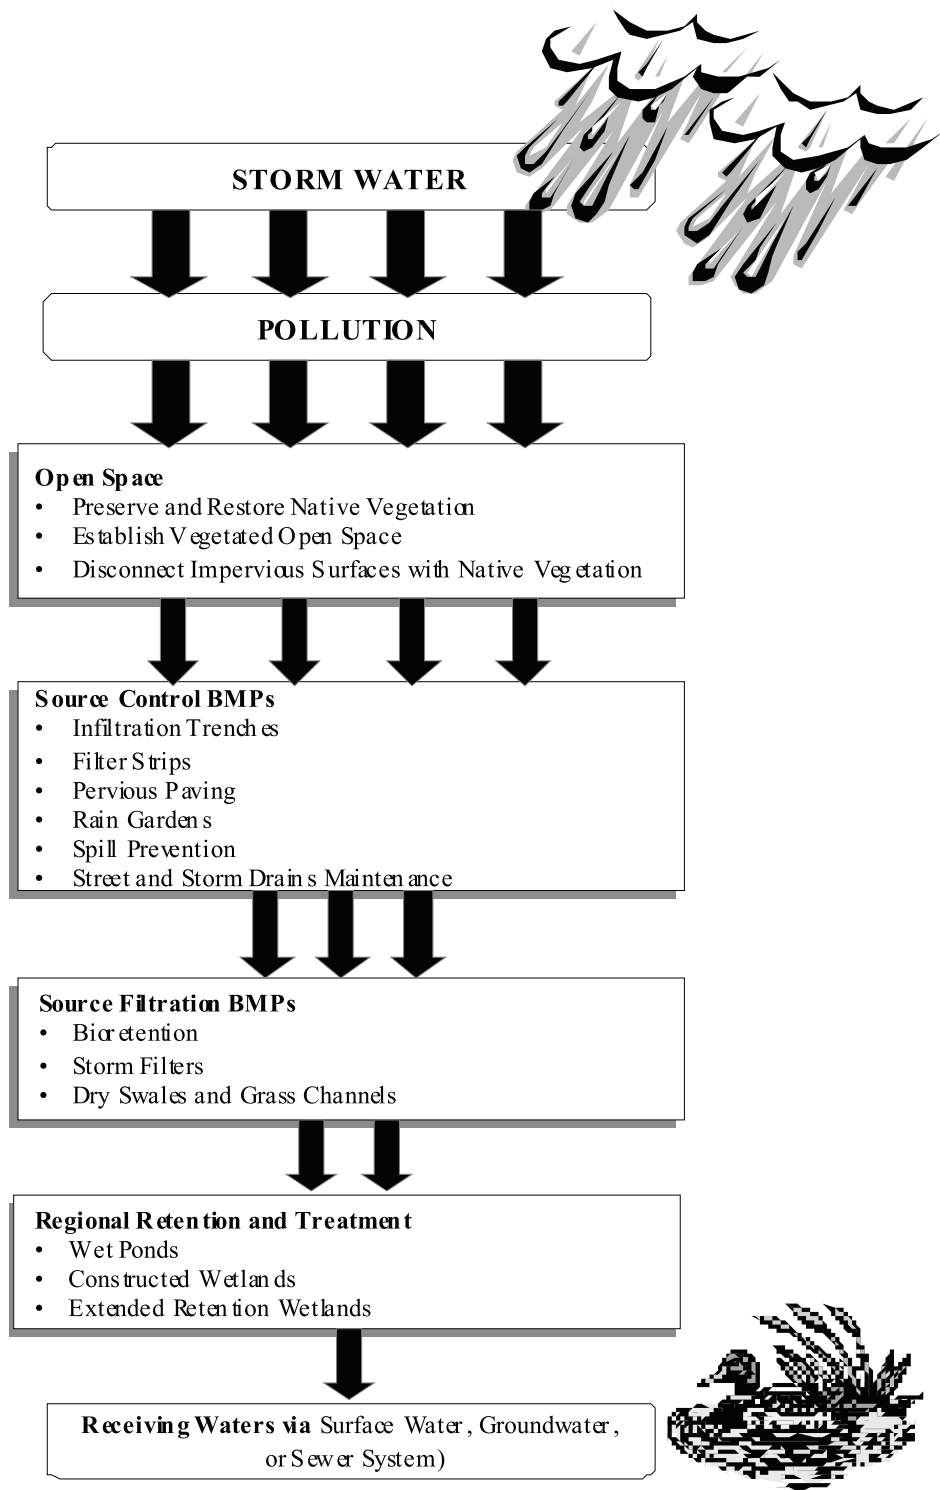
STORM WATER

POLLUTION

Open Space
- Preserve and Restore Native Vegetation
- Establish Vegetated Open Space
- Disconnect Impervious Surfaces with Native Vegetation

Source Control BMPs
- Infiltration Trenches
- Filter Strips
- Pervious Paving
- Rain Gardens
- Spill Prevention
- Street and Storm Drains Maintenance

Source Filtration BMPs
- Bioretention
- Storm Filters
- Dry Swales and Grass Channels

Regional Retention and Treatment
- Wet Ponds
- Constructed Wetlands
- Extended Retention Wetlands

Receiving Waters via Surface Water, Groundwater, or Sewer System)